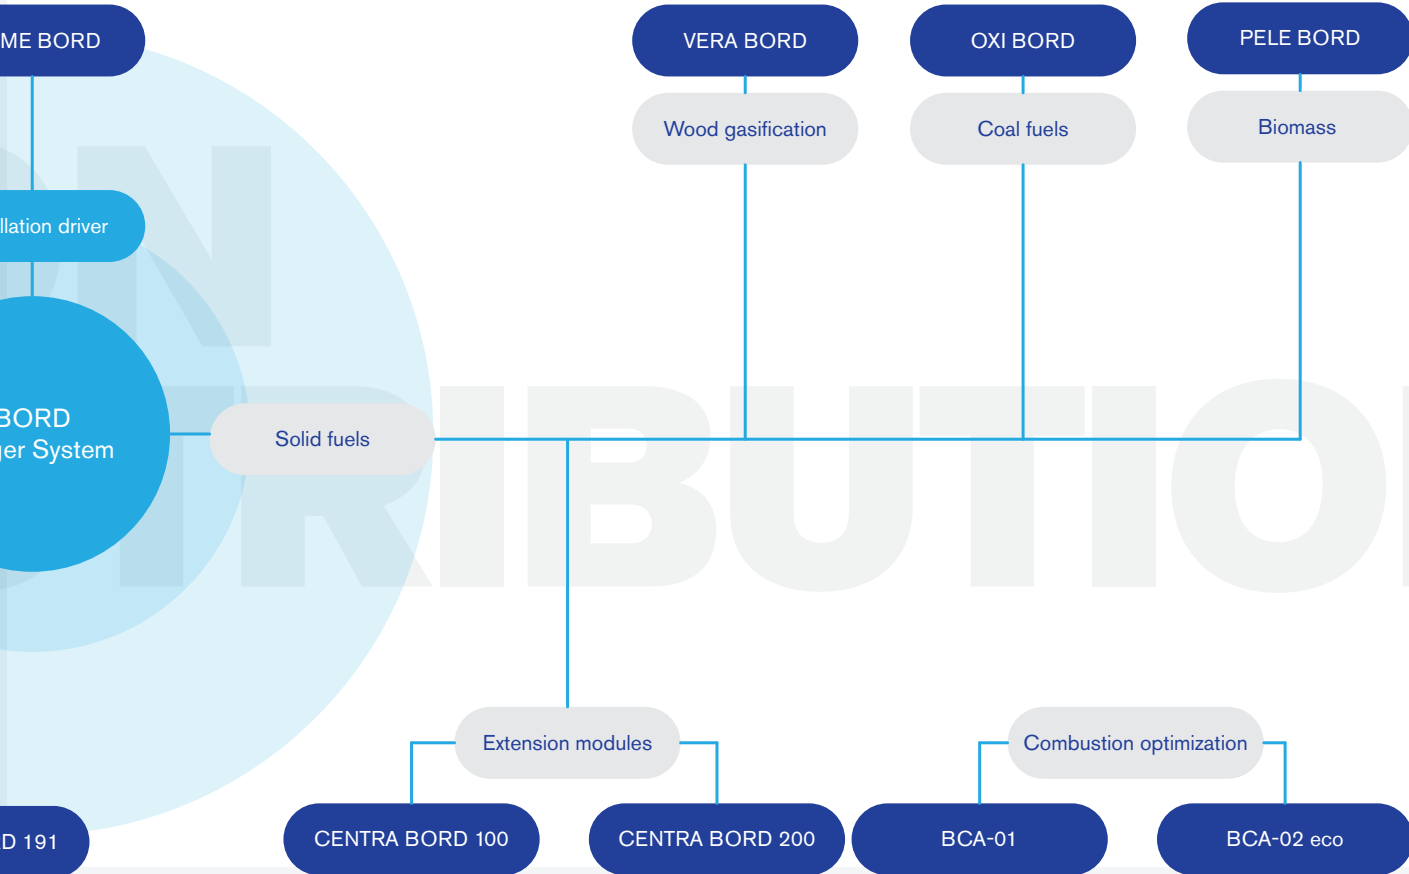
ME BORD

VERA BORD

OXI BORD

PELE BORD

Wood gasification

Coal fuels

Biomass

llation driver

BORD
ger System

Solid fuels

N
RIBUTIO

Extension modules

Combustion optimization

D 191

CENTRA BORD 100

CENTRA BORD 200

BCA-01

BCA-02 eco